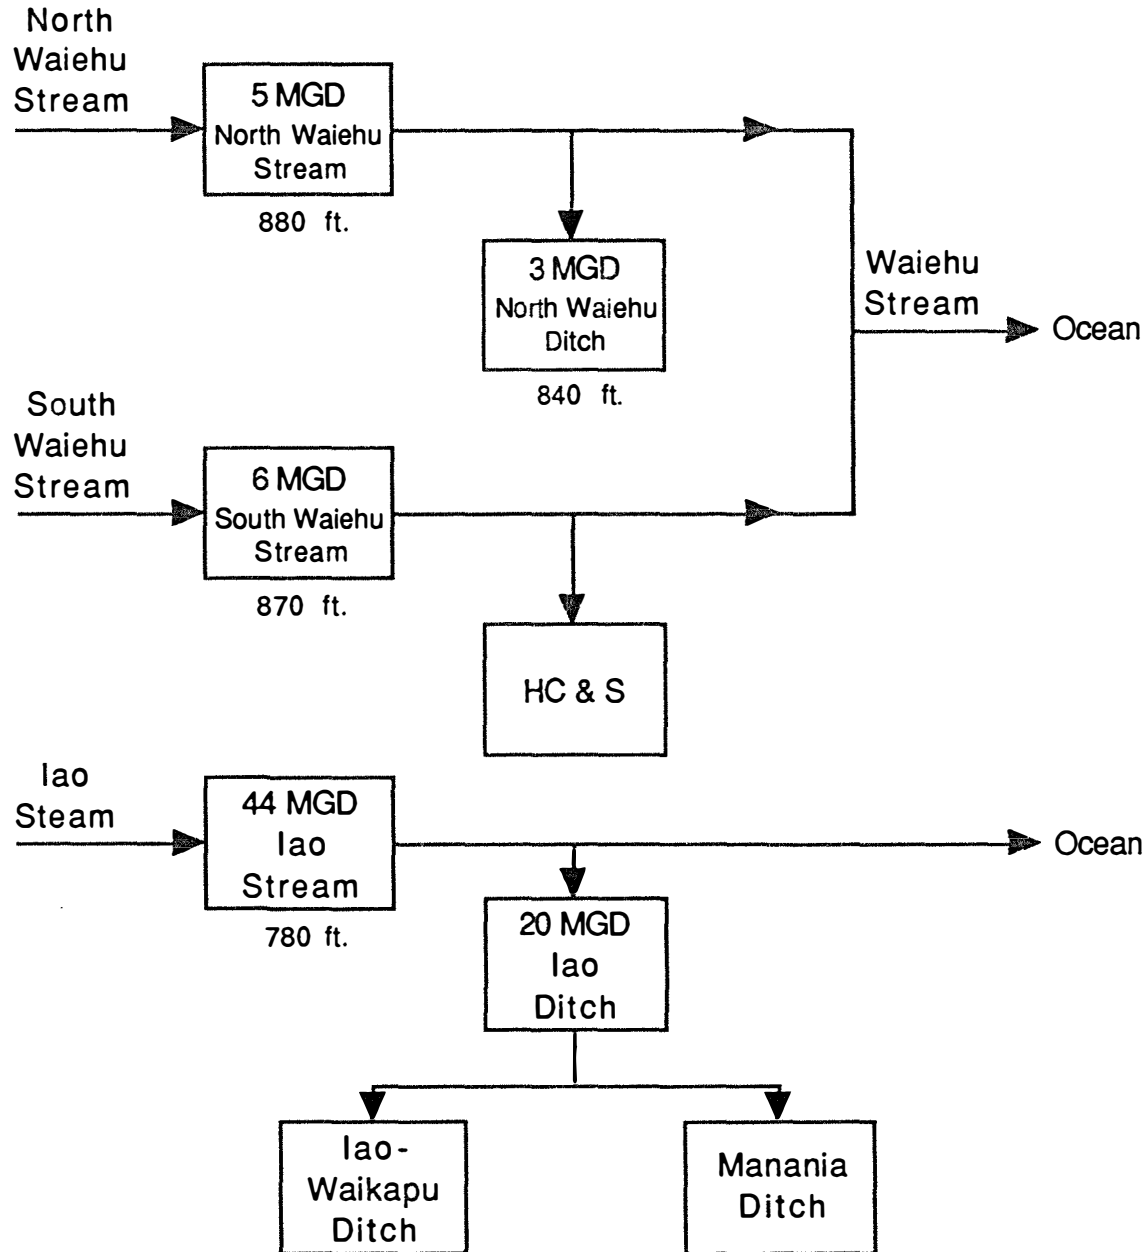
North Waiehu Stream

5 MGD North Waiehu Stream

880 ft.

3 MGD North Waiehu Ditch

840 ft.

Waiehu Stream

Ocean

South Waiehu Stream

6 MGD South Waiehu Stream

870 ft.

HC & S

Iao Steam

44 MGD Iao Stream

780 ft.

Ocean

20 MGD Iao Ditch

Iao-Waikapu Ditch

Manania Ditch